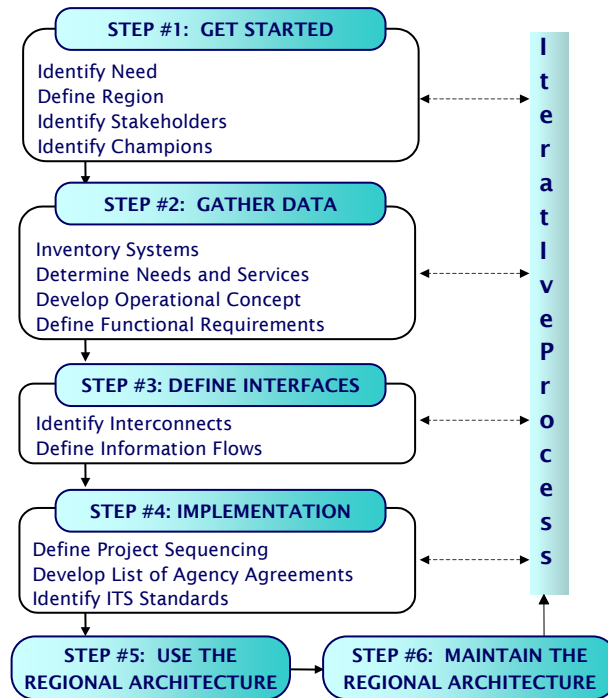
STEP #1: GET STARTED
Identify Need
Define Region
Identify Stakeholders
Identify Champions

STEP #2: GATHER DATA
Inventory Systems
Determine Needs and Services
Develop Operational Concept
Define Functional Requirements

STEP #3: DEFINE INTERFACES
Identify Interconnects
Define Information Flows

STEP #4: IMPLEMENTATION
Define Project Sequencing
Develop List of Agency Agreements
Identify ITS Standards

STEP #5: USE THE REGIONAL ARCHITECTURE

STEP #6: MAINTAIN THE REGIONAL ARCHITECTURE

I t e r a t I v e P r o c e s s